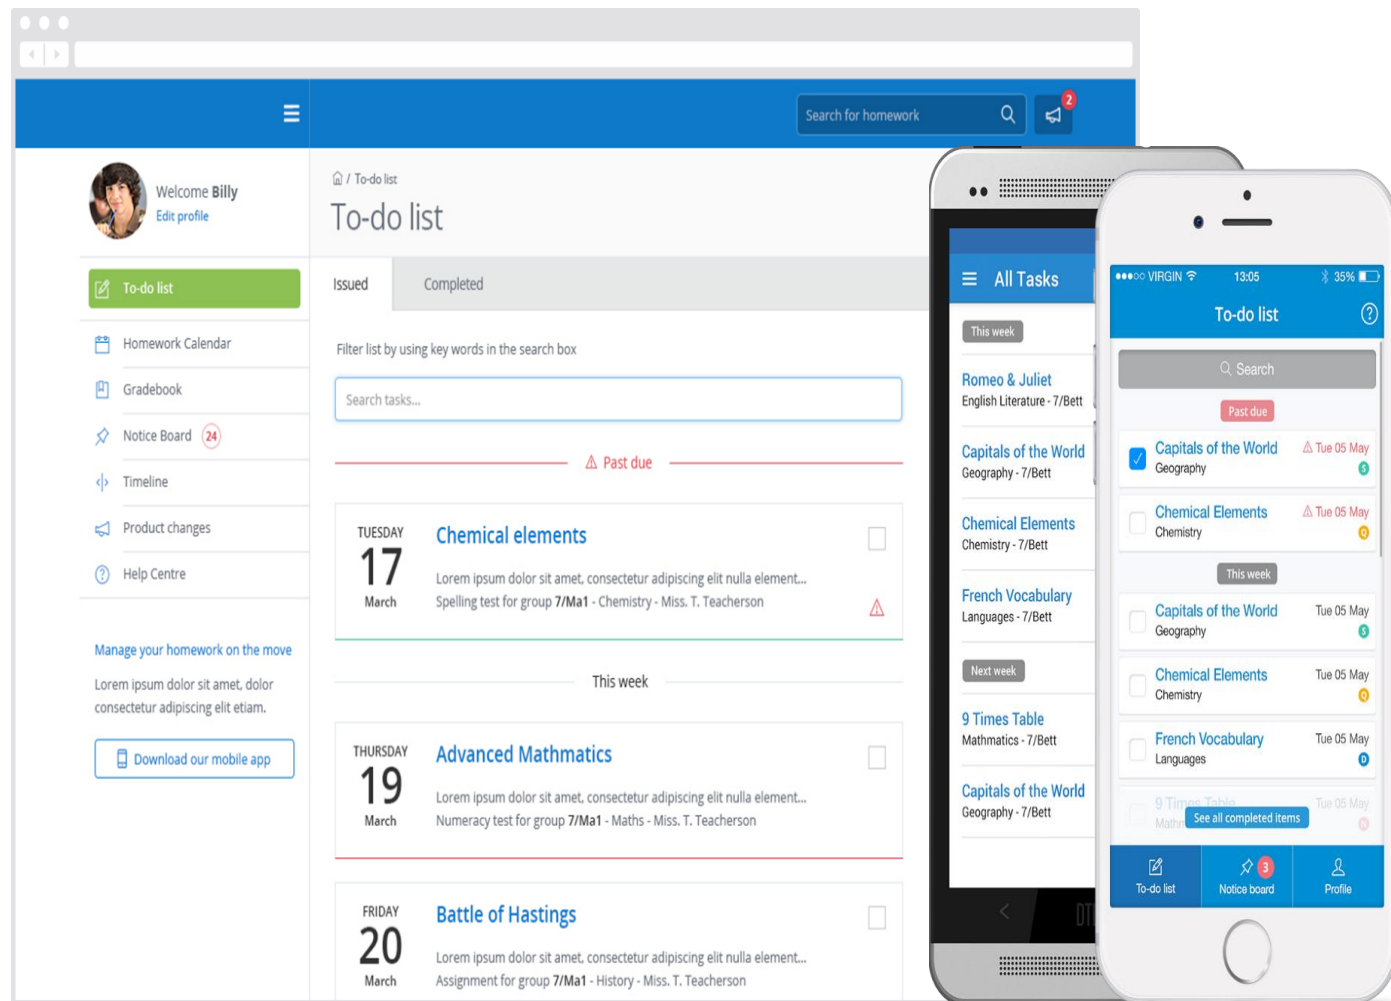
Search for homework

2

Welcome Billy
Edit profile

To-do list
Homework Calendar
Gradebook
Notice Board 24
Timeline
Product changes
Help Centre

Manage your homework on the move

Lorem ipsum dolor sit amet, dolor consectetur adipiscing elit etiam.

Download our mobile app

/ To-do list

To-do list

Issued
Completed

Filter list by using key words in the search box

Search tasks...

Past due

TUESDAY
17
March

Chemical elements

Lorem ipsum dolor sit amet, consectetur adipiscing elit nulla element...
Spelling test for group 7/Ma1 - Chemistry - Miss. T. Teacherson

This week

THURSDAY
19
March

Advanced Mathmatics

Lorem ipsum dolor sit amet, consectetur adipiscing elit nulla element...
Numeracy test for group 7/Ma1 - Maths - Miss. T. Teacherson

FRIDAY
20
March

Battle of Hastings

Lorem ipsum dolor sit amet, consectetur adipiscing elit nulla element...
Assignment for group 7/Ma1 - History - Miss. T. Teacherson

All Tasks

This week

Romeo & Juliet
English Literature - 7/Bett

Capitals of the World
Geography - 7/Bett

Chemical Elements
Chemistry - 7/Bett

French Vocabulary
Languages - 7/Bett

Next week

9 Times Table
Mathmatics - 7/Bett

Capitals of the World
Geography - 7/Bett

●●●○○ VIRGIN 13:05 35%

To-do list

Search

Past due

Capitals of the World
Geography
Tue 05 May

Chemical Elements
Chemistry
Tue 05 May

This week

Capitals of the World
Geography
Tue 05 May

Chemical Elements
Chemistry
Tue 05 May

French Vocabulary
Languages
Tue 05 May

9 Times Table
Math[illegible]
Tue 05 May

See all completed items

To-do list
Notice board 3
Profile